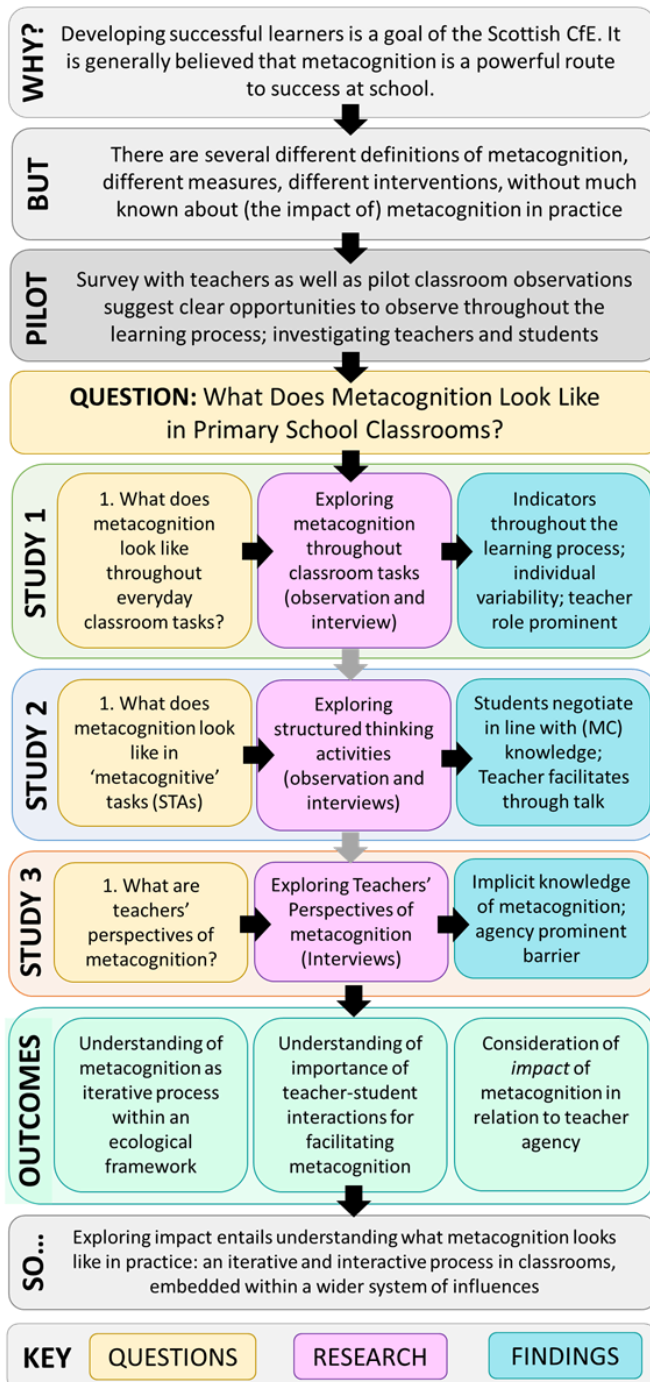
WHY?

Developing successful learners is a goal of the Scottish CfE. It is generally believed that metacognition is a powerful route to success at school.

BUT

There are several different definitions of metacognition, different measures, different interventions, without much known about (the impact of) metacognition in practice

PILOT

Survey with teachers as well as pilot classroom observations suggest clear opportunities to observe throughout the learning process; investigating teachers and students

QUESTION: What Does Metacognition Look Like in Primary School Classrooms?

STUDY 1

1. What does metacognition look like throughout everyday classroom tasks?

Exploring metacognition throughout classroom tasks (observation and interview)

Indicators throughout the learning process; individual variability; teacher role prominent

STUDY 2

1. What does metacognition look like in 'metacognitive' tasks (STAs)

Exploring structured thinking activities (observation and interviews)

Students negotiate in line with (MC) knowledge; Teacher facilitates through talk

STUDY 3

1. What are teachers' perspectives of metacognition?

Exploring Teachers' Perspectives of metacognition (Interviews)

Implicit knowledge of metacognition; agency prominent barrier

OUTCOMES

Understanding of metacognition as iterative process within an ecological framework

Understanding of importance of teacher-student interactions for facilitating metacognition

Consideration of *impact* of metacognition in relation to teacher agency

SO...

Exploring impact entails understanding what metacognition looks like in practice: an iterative and interactive process in classrooms, embedded within a wider system of influences

KEY QUESTIONS RESEARCH FINDINGS